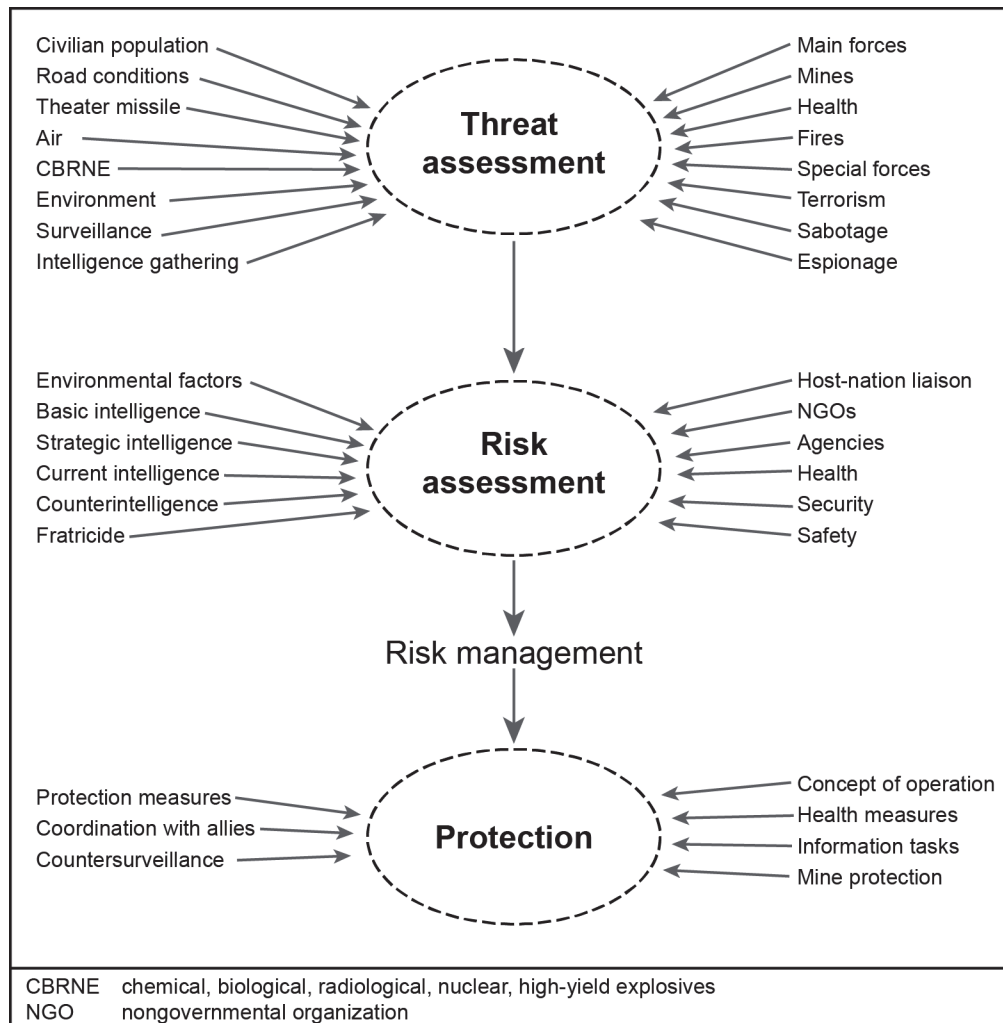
Civilian population
Road conditions
Theater missile
Air
CBRNE
Environment
Surveillance
Intelligence gathering

Threat assessment

Main forces
Mines
Health
Fires
Special forces
Terrorism
Sabotage
Espionage

Environmental factors
Basic intelligence
Strategic intelligence
Current intelligence
Counterintelligence
Fratricide

Risk assessment

Host-nation liaison
NGOs
Agencies
Health
Security
Safety

Risk management

Protection measures
Coordination with allies
Countersurveillance

Protection

Concept of operation
Health measures
Information tasks
Mine protection

CBRNE chemical, biological, radiological, nuclear, high-yield explosives
NGO nongovernmental organization